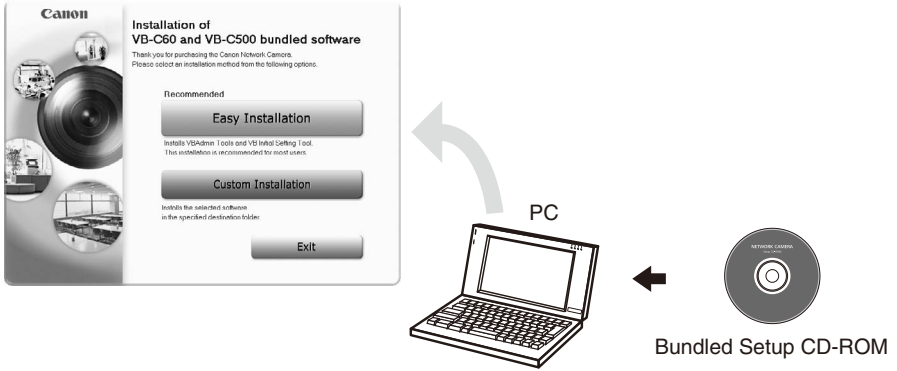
Canon

Installation of
VB-C60 and VB-C500 bundled software

Thank you for purchasing the Canon Network Camera.
Please select an installation method from the following options.

Recommended

Easy Installation

Installs VBAdmin Tools and VB Initial Setting Tool.
This installation is recommended for most users.

Custom Installation

Installs the selected software
in the specified destination folder.

Exit

PC

NETWORK CAMERA

Bundled Setup CD-ROM